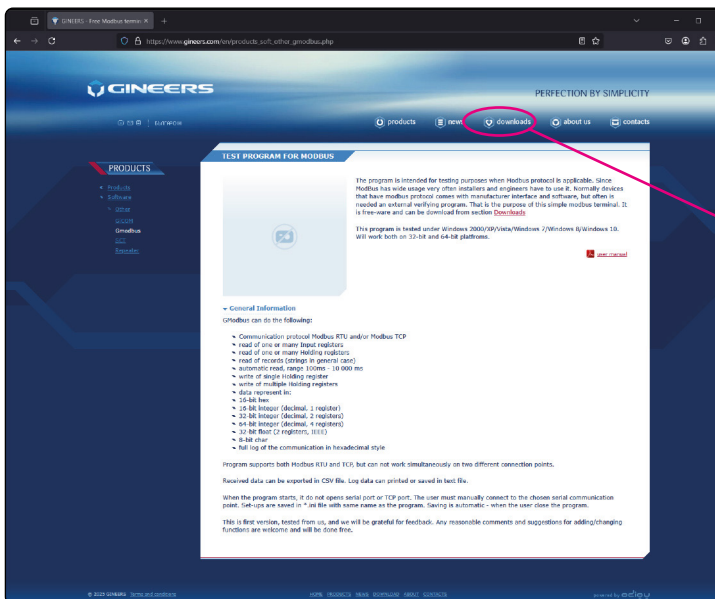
GINEERS - Free Modbus termi ×  +

https://www.gineers.com/en/products_soft_other_gmodbus.php

GINEERS

PERFECTION BY SIMPLICITY

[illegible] | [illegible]

products   news   downloads   about us   contacts

PRODUCTS

Products
Software
Other
GCOM
Gmodbus
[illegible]
Repeater

TEST PROGRAM FOR MODBUS

The program is intended for testing purposes when Modbus protocol is applicable. Since ModBus has wide usage very often installers and engineers have to use it. Normally devices that have modbus protocol comes with manufacturer interface and software, but often is needed an external verifying program. That is the purpose of this simple modbus terminal. It is free-ware and can be download from section Downloads

This program is tested under Windows 2000/XP/Vista/Windows 7/Windows 8/Windows 10. Will work both on 32-bit and 64-bit platforms.

user manual

General Information

GModbus can do the following:

Communication protocol Modbus RTU and/or Modbus TCP
read of one or many Input registers
read of one or many Holding registers
read of records (strings in general case)
automatic read, range 100ms - 10 000 ms
write of single Holding register
write of multiple Holding registers
data represent in:
16-bit hex
16-bit integer (decimal, 1 register)
32-bit integer (decimal, 2 registers)
64-bit integer (decimal, 4 registers)
32-bit float (2 registers, IEEE)
8-bit char
full log of the communication in hexadecimal style

Program supports both Modbus RTU and TCP, but can not work simultaneously on two different connection points.

Received data can be exported in CSV file. Log data can printed or saved in text file.

When the program starts, it do not opens serial port or TCP port. The user must manually connect to the chosen serial communication point. Set-ups are saved in *.ini file with same name as the program. Saving is automatic - when the user close the program.

This is first version, tested from us, and we will be grateful for feedback. Any reasonable comments and suggestions for adding/changing functions are welcome and will be done free.

© 2025 GINEERS  Terms and conditions

HOME  PRODUCTS  NEWS  DOWNLOAD  ABOUT  CONTACTS

powered by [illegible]